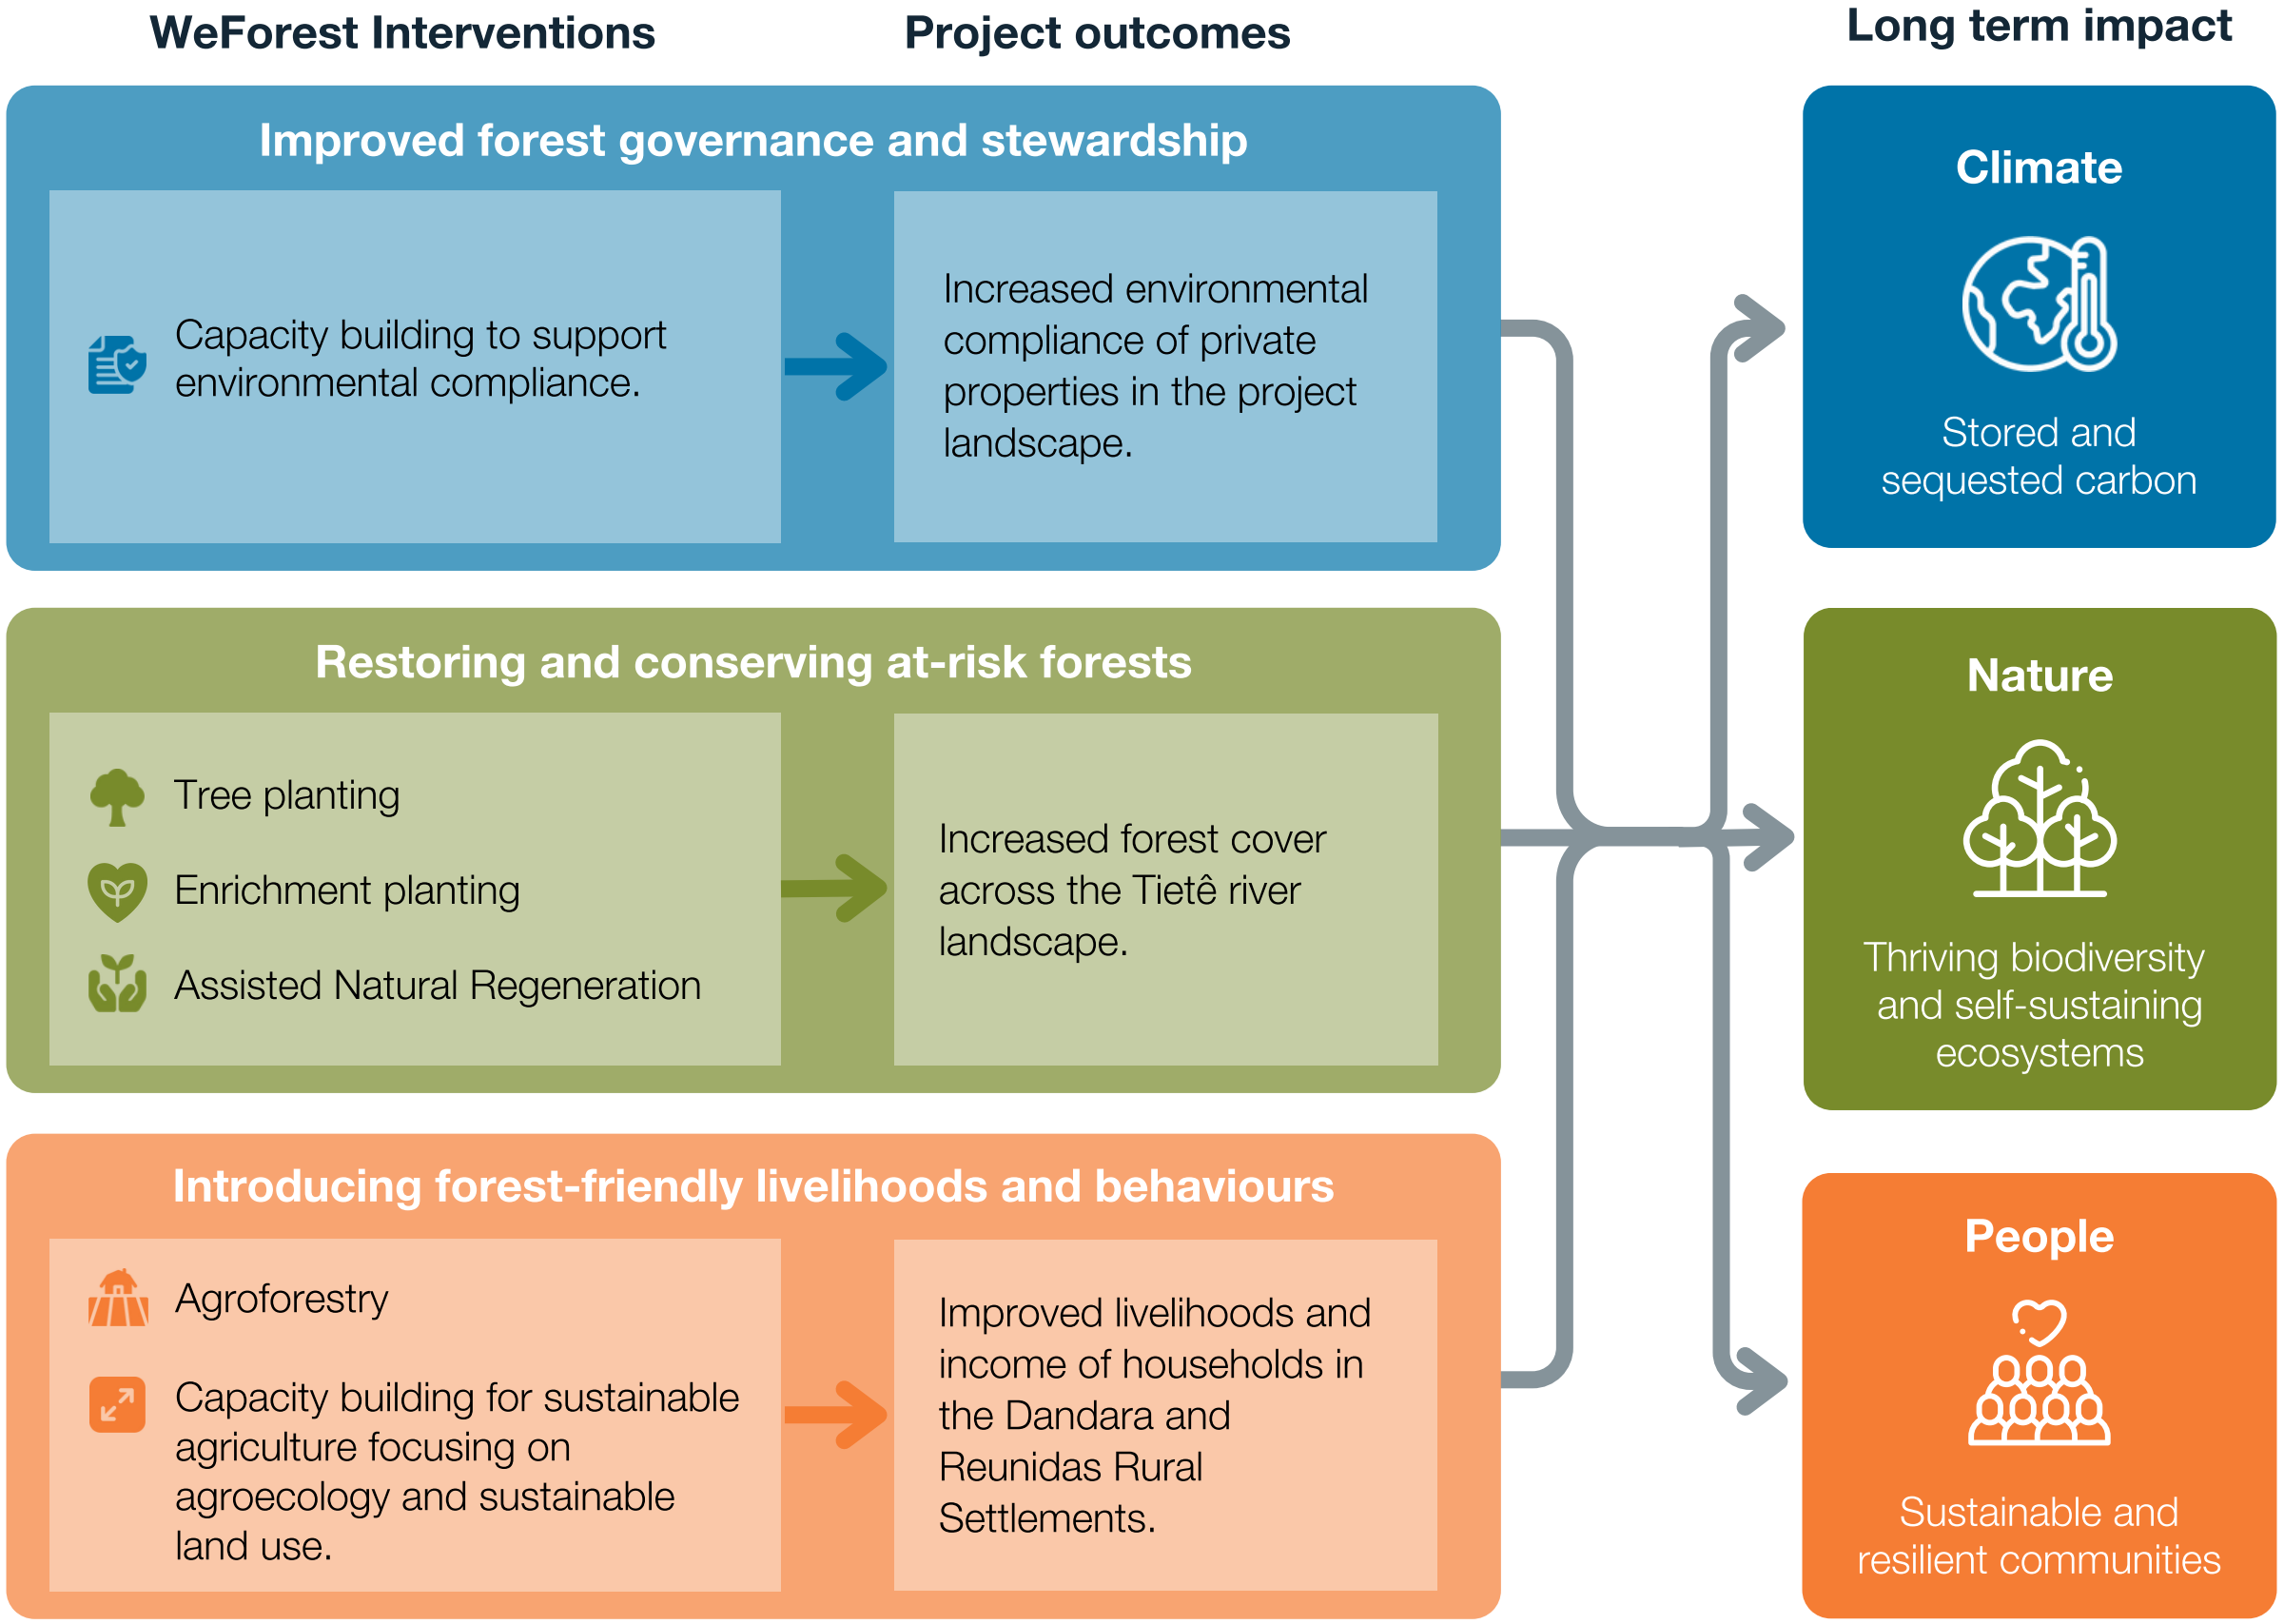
WeForest Interventions

Project outcomes

Long term impact

Improved forest governance and stewardship

Capacity building to support environmental compliance.

Increased environmental compliance of private properties in the project landscape.

Restoring and conserving at-risk forests

Tree planting

Enrichment planting

Assisted Natural Regeneration

Increased forest cover across the Tietê river landscape.

Introducing forest-friendly livelihoods and behaviours

Agroforestry

Capacity building for sustainable agriculture focusing on agroecology and sustainable land use.

Improved livelihoods and income of households in the Dandara and Reunidas Rural Settlements.

Climate

Stored and sequested carbon

Nature

Thriving biodiversity and self-sustaining ecosystems

People

Sustainable and resilient communities